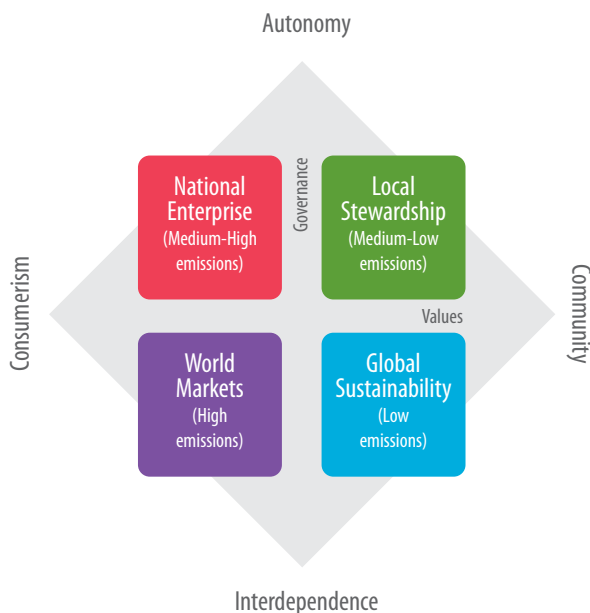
Autonomy

Consumerism

Community

Interdependence

Governance

Values

National Enterprise (Medium-High emissions)

Local Stewardship (Medium-Low emissions)

World Markets (High emissions)

Global Sustainability (Low emissions)